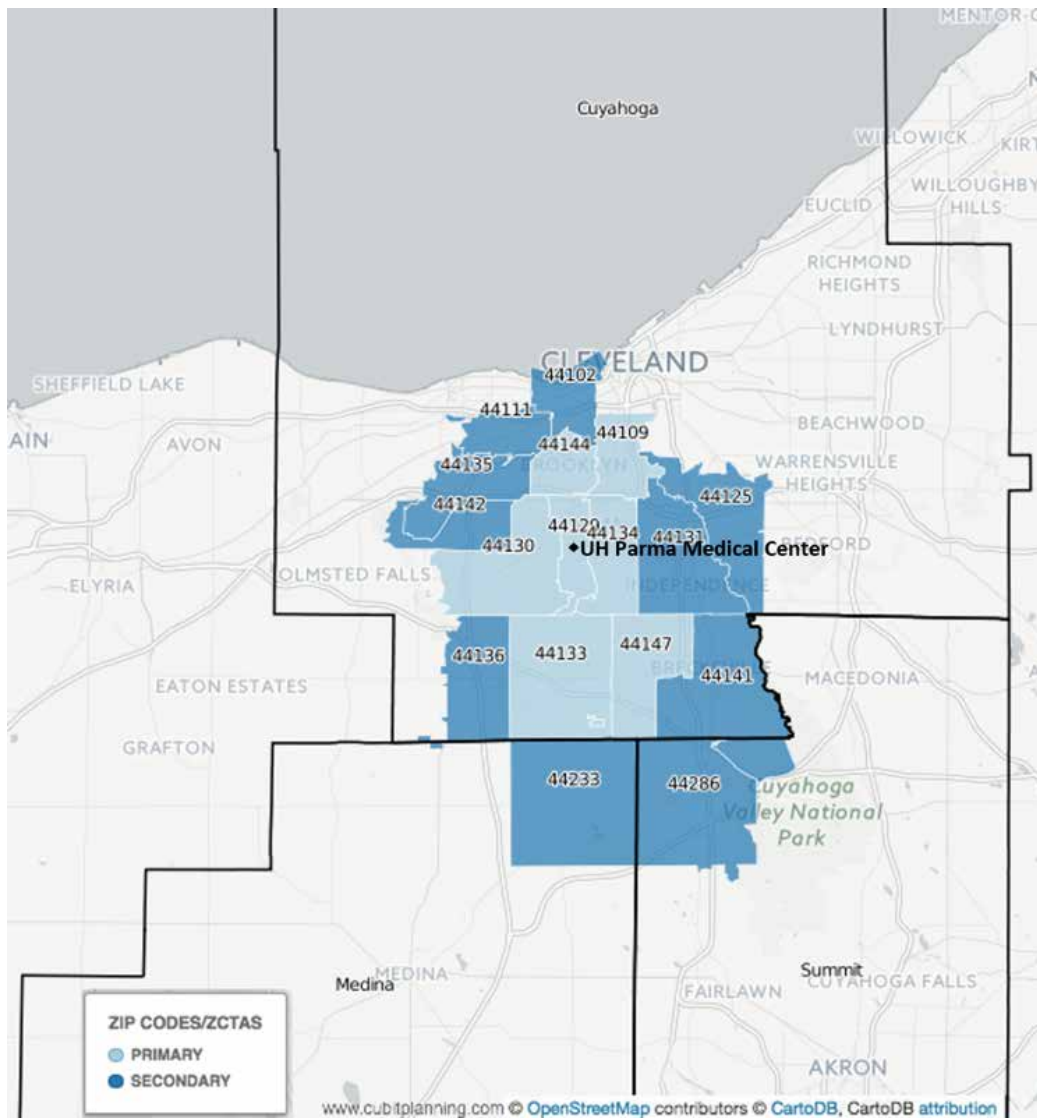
MENTOR-O
Cuyahoga
WILLOWICK
KIRT
WILLOUGHBY HILLS
EUCLID
RICHMOND HEIGHTS
LYNDHURST
CLEVELAND
SHEFFIELD LAKE
44102
44111
44109
44144
BEACHWOOD
AIN
AVON
44135
BROOKLYN
WARRENSVILLE HEIGHTS
44125
44142
44129
44134
44131
44130
UH Parma Medical Center
BEDFORD
ELYRIA
OLMSTED FALLS
INDEPENDENCE
44136
44133
44147
BRECKSVILLE
44141
EATON ESTATES
MACEDONIA
GRAFTON
44233
44286
Cuyahoga Valley National Park
Medina
MEDINA
Summit
CUYAHOGA FALLS
FAIRLAWN
AKRON
ZIP CODES/ZCTAS
PRIMARY
SECONDARY
www.cubitplanning.com © OpenStreetMap contributors © CartoDB, CartoDB attribution